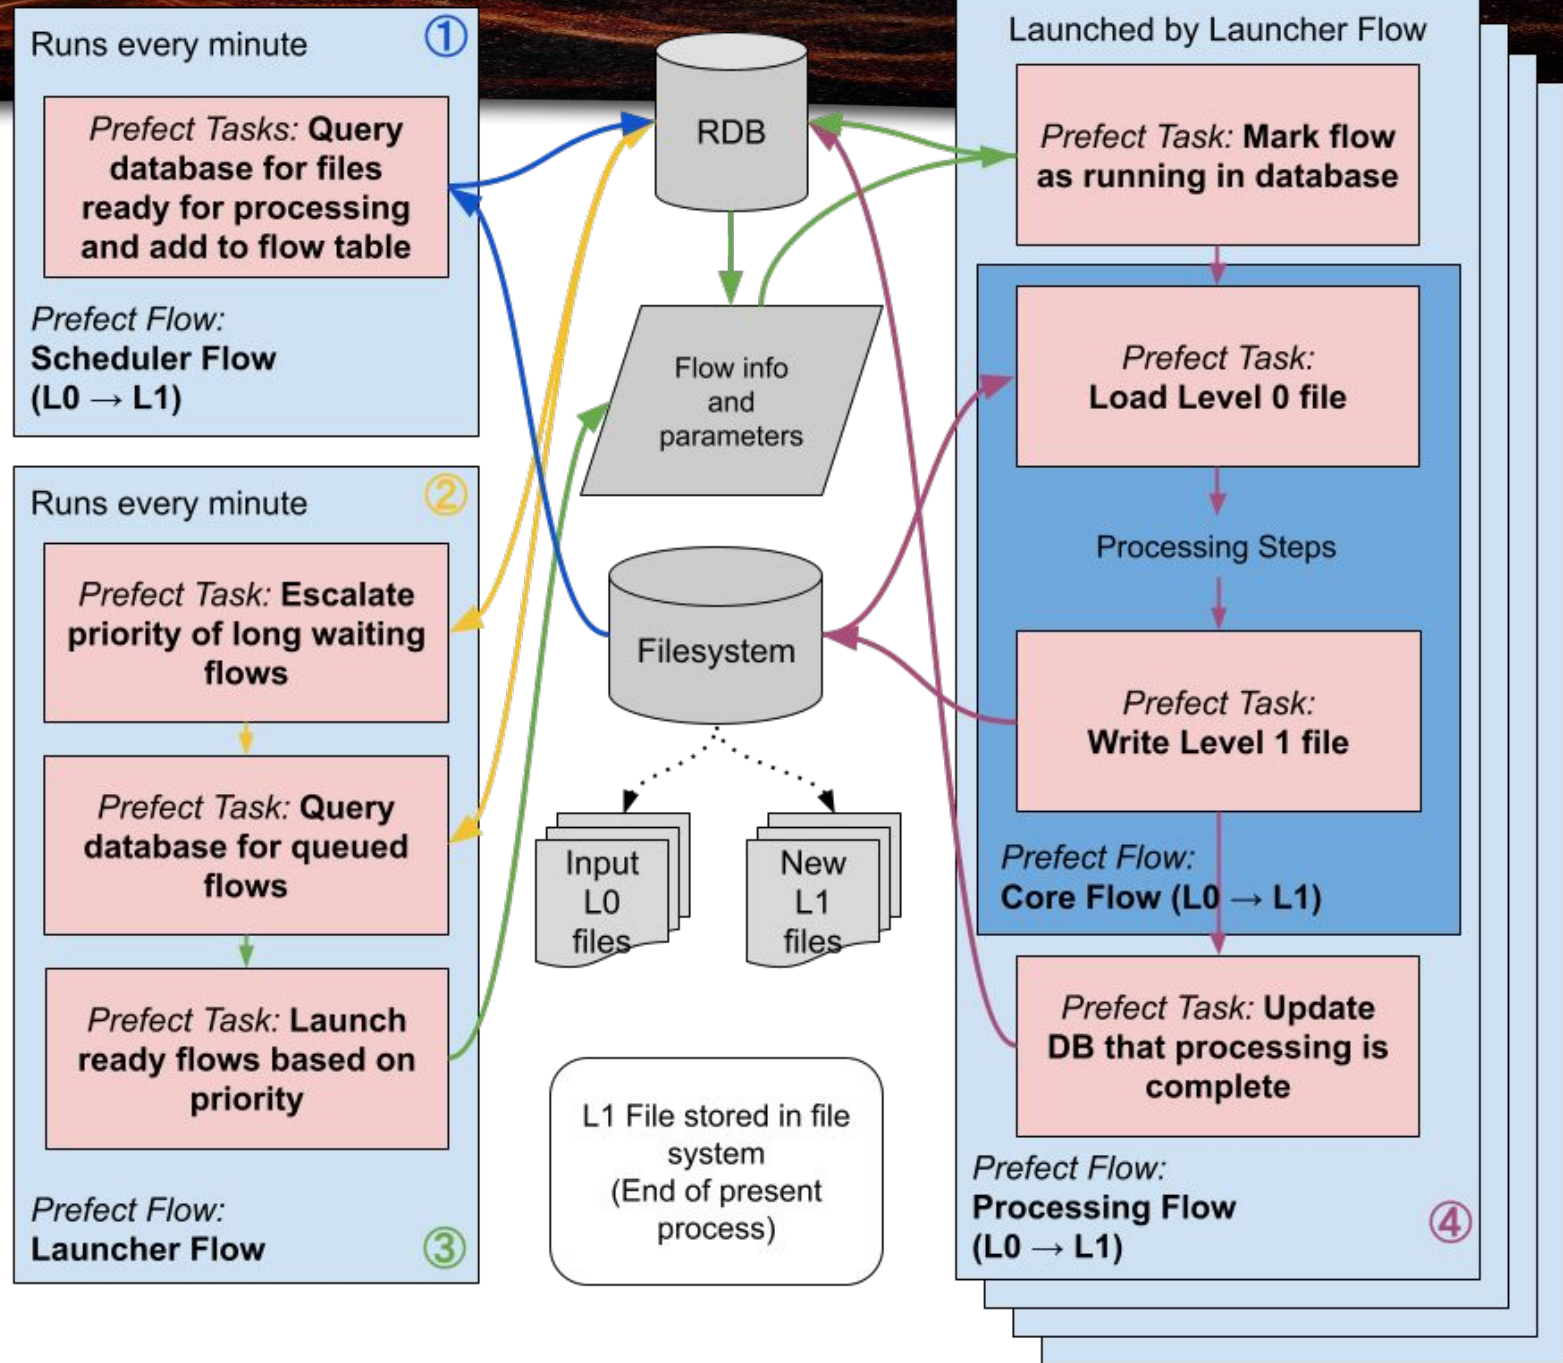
Runs every minute ①

*Prefect Tasks:* **Query database for files ready for processing and add to flow table**

*Prefect Flow:*
**Scheduler Flow (L0 → L1)**

Runs every minute ②

*Prefect Task:* **Escalate priority of long waiting flows**

*Prefect Task:* **Query database for queued flows**

*Prefect Task:* **Launch ready flows based on priority**

*Prefect Flow:*
**Launcher Flow** ③

RDB

Flow info and parameters

Filesystem

Input L0 files

New L1 files

L1 File stored in file system (End of present process)

Launched by Launcher Flow

*Prefect Task:* **Mark flow as running in database**

*Prefect Task:*
**Load Level 0 file**

Processing Steps

*Prefect Task:*
**Write Level 1 file**

*Prefect Flow:*
**Core Flow (L0 → L1)**

*Prefect Task:* **Update DB that processing is complete**

*Prefect Flow:*
**Processing Flow (L0 → L1)** ④